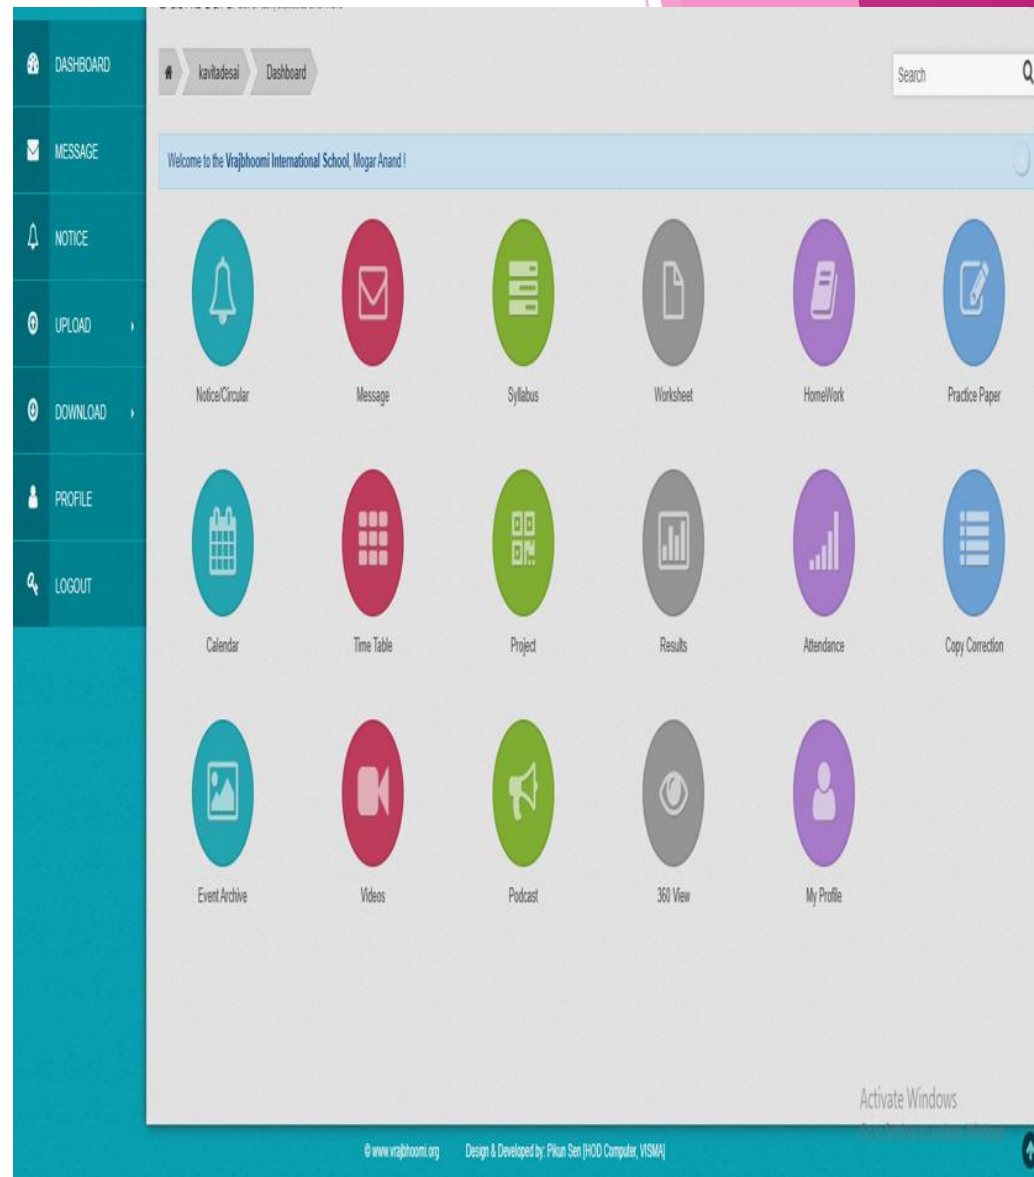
DASHBOARD
MESSAGE
NOTICE
UPLOAD
DOWNLOAD
PROFILE
LOGOUT

kavitadesai Dashboard

Search

Welcome to the Vrajbhoomi International School, Mogar Anand !

Notice/Circular
Message
Syllabus
Worksheet
HomeWork
Practice Paper
Calendar
Time Table
Project
Results
Attendance
Copy Correction
Event Archive
Videos
Podcast
360 View
My Profile

Activate Windows
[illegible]

© www.vrajbhoomi.org Design & Developed by: Pikun Sen [HOD Computer, VISMA]